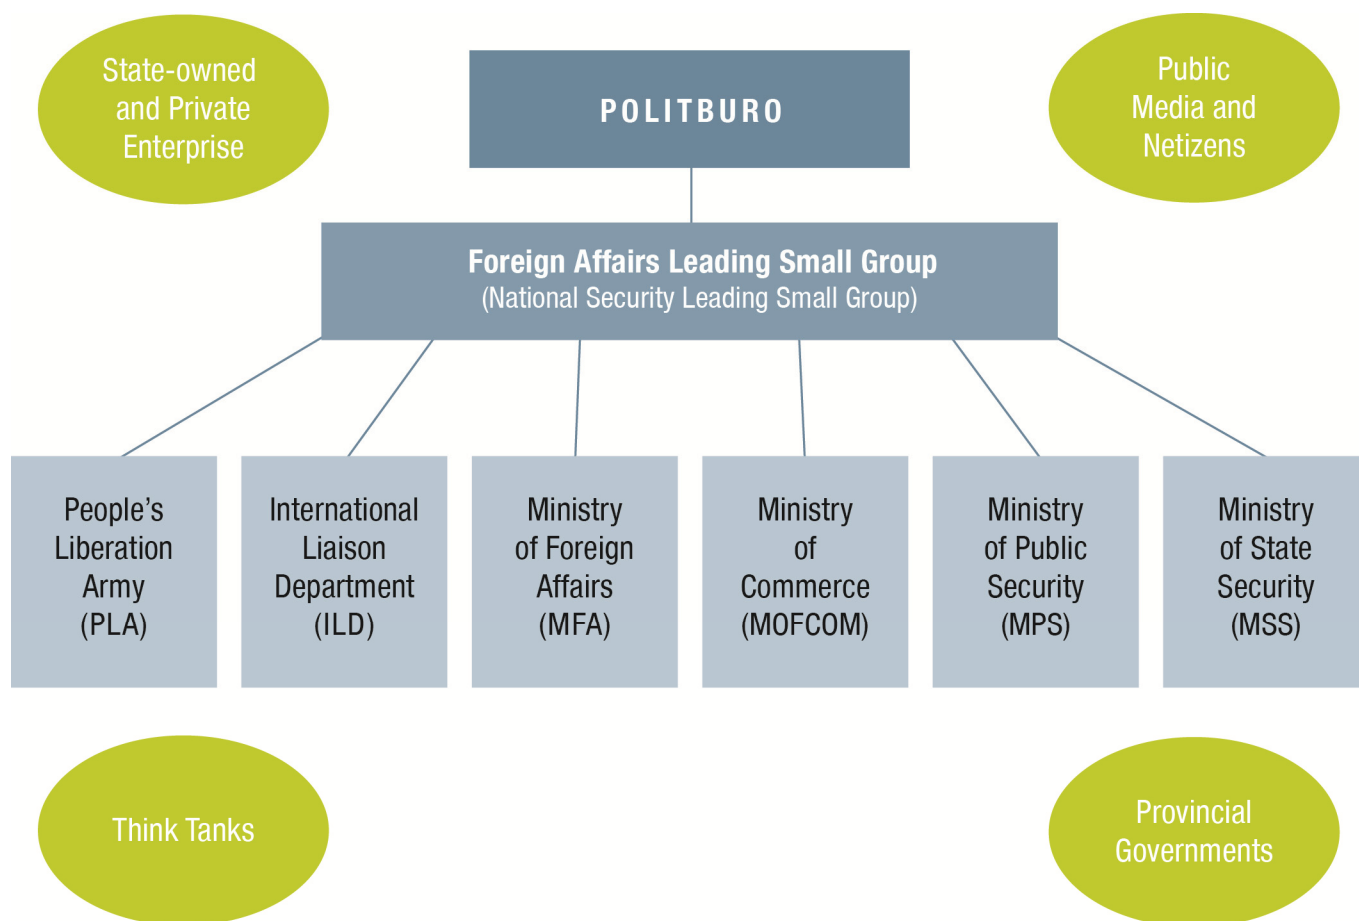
State-owned and Private Enterprise

POLITBURO

Public Media and Netizens

Foreign Affairs Leading Small Group
(National Security Leading Small Group)

People's Liberation Army (PLA)

International Liaison Department (ILD)

Ministry of Foreign Affairs (MFA)

Ministry of Commerce (MOFCOM)

Ministry of Public Security (MPS)

Ministry of State Security (MSS)

Think Tanks

Provincial Governments